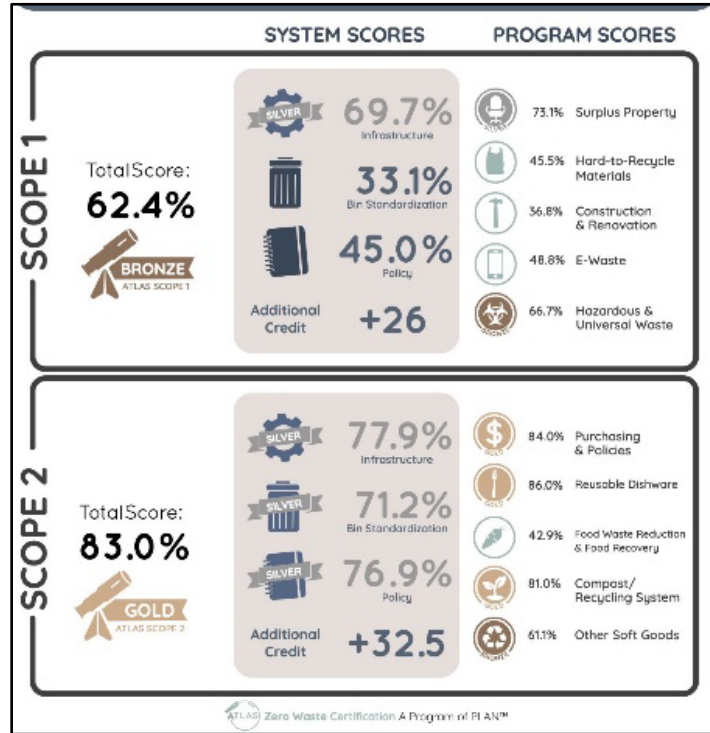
SYSTEM SCORES

PROGRAM SCORES

SCOPE 1

Total Score:
62.4%

BRONZE
ATLAS SCOPE 1

SILVER
69.7%
Infrastructure

33.1%
Bin Standardization

45.0%
Policy

Additional Credit
+26

73.1% Surplus Property

45.5% Hard-to-Recycle Materials

36.8% Construction & Renovation

48.8% E-Waste

66.7% Hazardous & Universal Waste

SCOPE 2

Total Score:
83.0%

GOLD
ATLAS SCOPE 2

SILVER
77.9%
Infrastructure

SILVER
71.2%
Bin Standardization

SILVER
76.9%
Policy

Additional Credit
+32.5

84.0% Purchasing & Policies

86.0% Reusable Dishware

42.9% Food Waste Reduction & Food Recovery

81.0% Compost/ Recycling System

61.1% Other Soft Goods

ATLAS Zero Waste Certification A Program of PLAN™